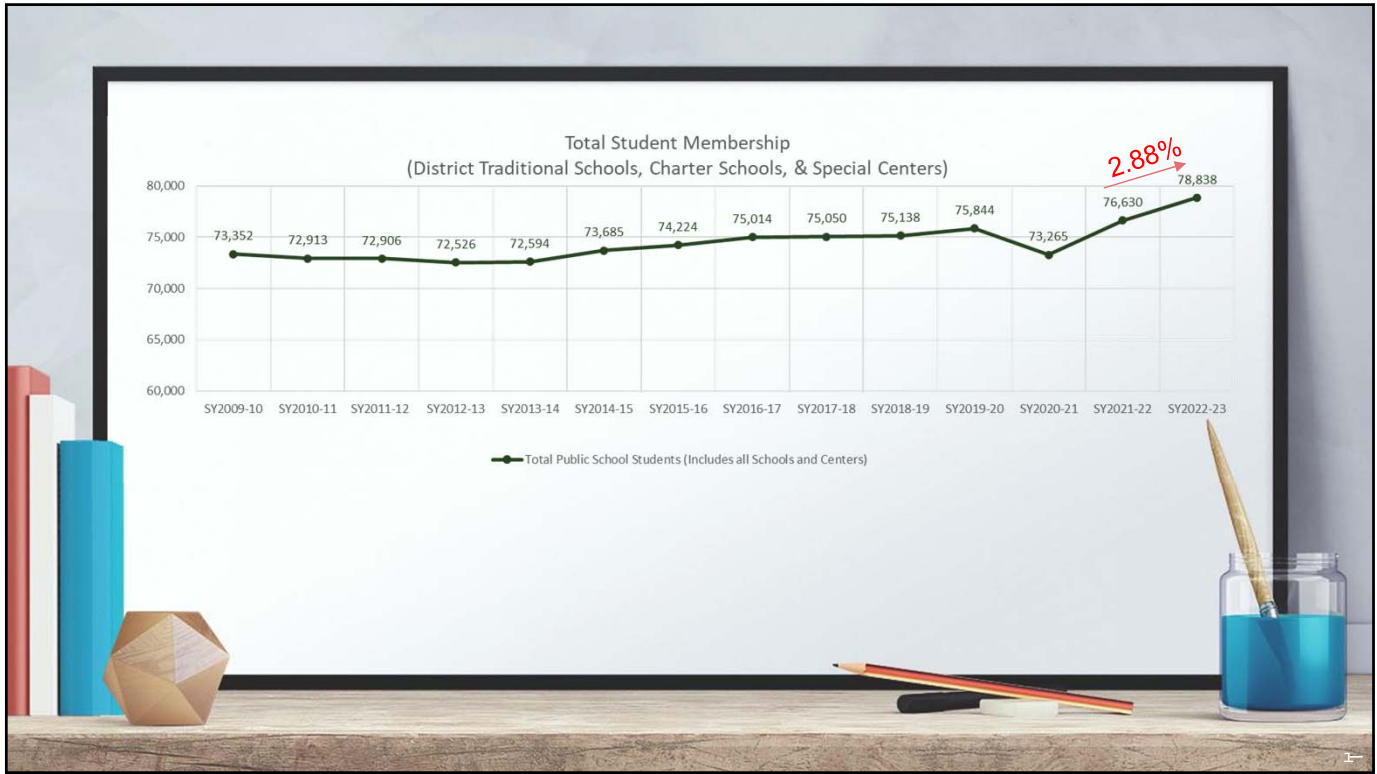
Total Student Membership
(District Traditional Schools, Charter Schools, & Special Centers)

2.88%

80,000
75,000
70,000
65,000
60,000

73,352
72,913
72,906
72,526
72,594
73,685
74,224
75,014
75,050
75,138
75,844
73,265
76,630
78,838

SY2009-10 SY2010-11 SY2011-12 SY2012-13 SY2013-14 SY2014-15 SY2015-16 SY2016-17 SY2017-18 SY2018-19 SY2019-20 SY2020-21 SY2021-22 SY2022-23

Total Public School Students (Includes all Schools and Centers)

1